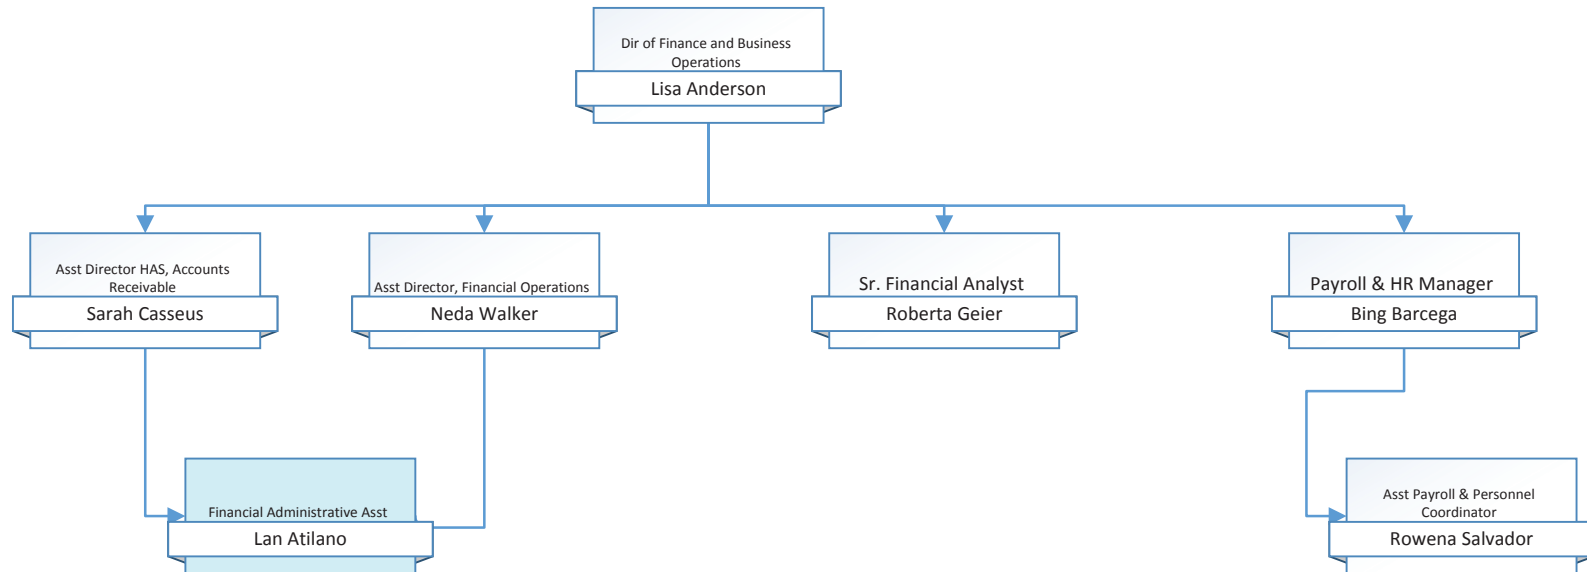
Dir of Finance and Business Operations
Lisa Anderson

Asst Director HAS, Accounts Receivable
Sarah Casseus

Asst Director, Financial Operations
Neda Walker

Sr. Financial Analyst
Roberta Geier

Payroll & HR Manager
Bing Barcega

Financial Administrative Asst
Lan Atilano

Asst Payroll & Personnel Coordinator
Rowena Salvador